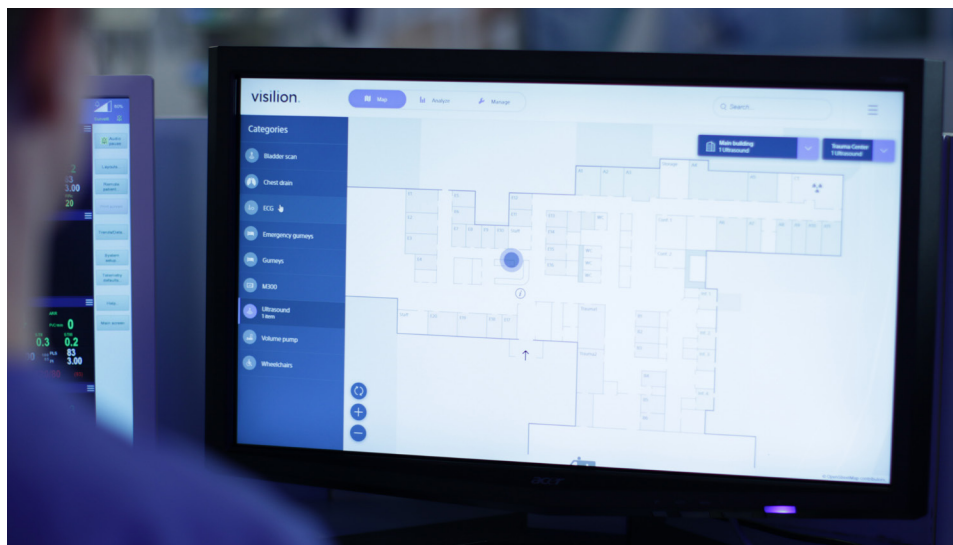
visilion.

Map
Analyze
Manage

Search...

Categories

Bladder scan
Chest drain
ECG
Emergency gurneys
Gurneys
M300
Ultrasound
1 item
Volume pump
Wheelchairs

Main building
1 Ultrasound

Trauma Center
1 Ultrasound

acer